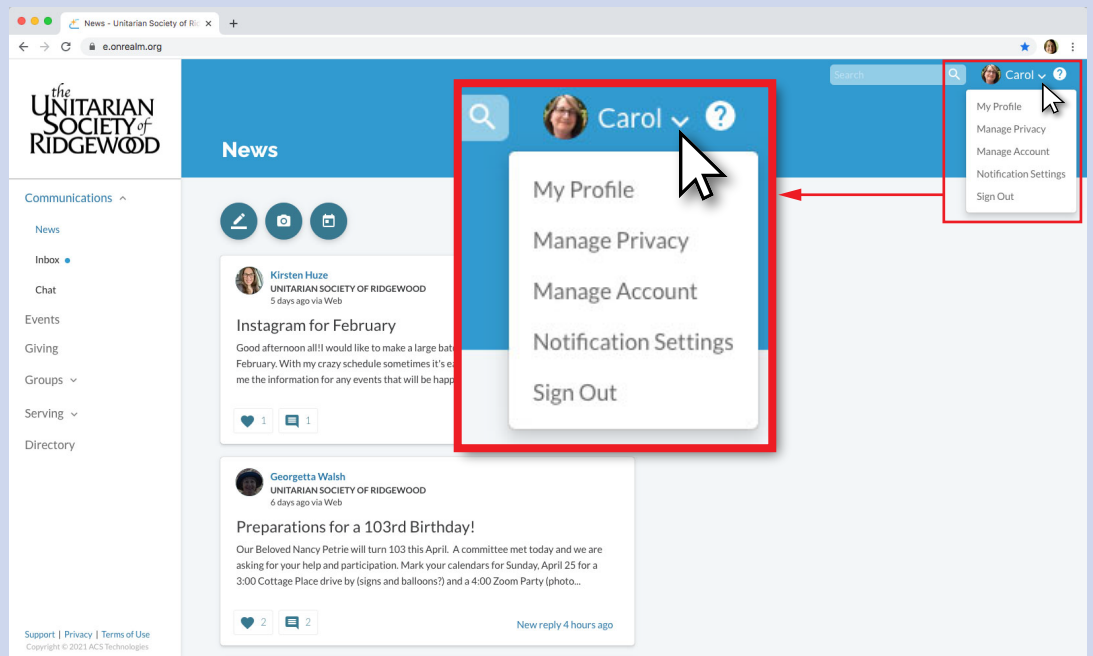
News - Unitarian Society of Ri

e.onrealm.org

the Unitarian Society of Ridgewood

Communications

News

Inbox

Chat

Events

Giving

Groups

Serving

Directory

Support | Privacy | Terms of Use
Copyright © 2021 ACS Technologies

News

Search

Carol

My Profile
Manage Privacy
Manage Account
Notification Settings
Sign Out

Carol

My Profile
Manage Privacy
Manage Account
Notification Settings
Sign Out

Kirsten Huze
UNITARIAN SOCIETY OF RIDGEWOOD
5 days ago via Web

Instagram for February

Good afternoon all!I would like to make a large bat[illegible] February. With my crazy schedule sometimes it's e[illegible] me the information for any events that will be happ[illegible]

1 1

Georgetta Walsh
UNITARIAN SOCIETY OF RIDGEWOOD
6 days ago via Web

Preparations for a 103rd Birthday!

Our Beloved Nancy Petrie will turn 103 this April. A committee met today and we are asking for your help and participation. Mark your calendars for Sunday, April 25 for a 3:00 Cottage Place drive by (signs and balloons?) and a 4:00 Zoom Party (photo...

2 2

New reply 4 hours ago